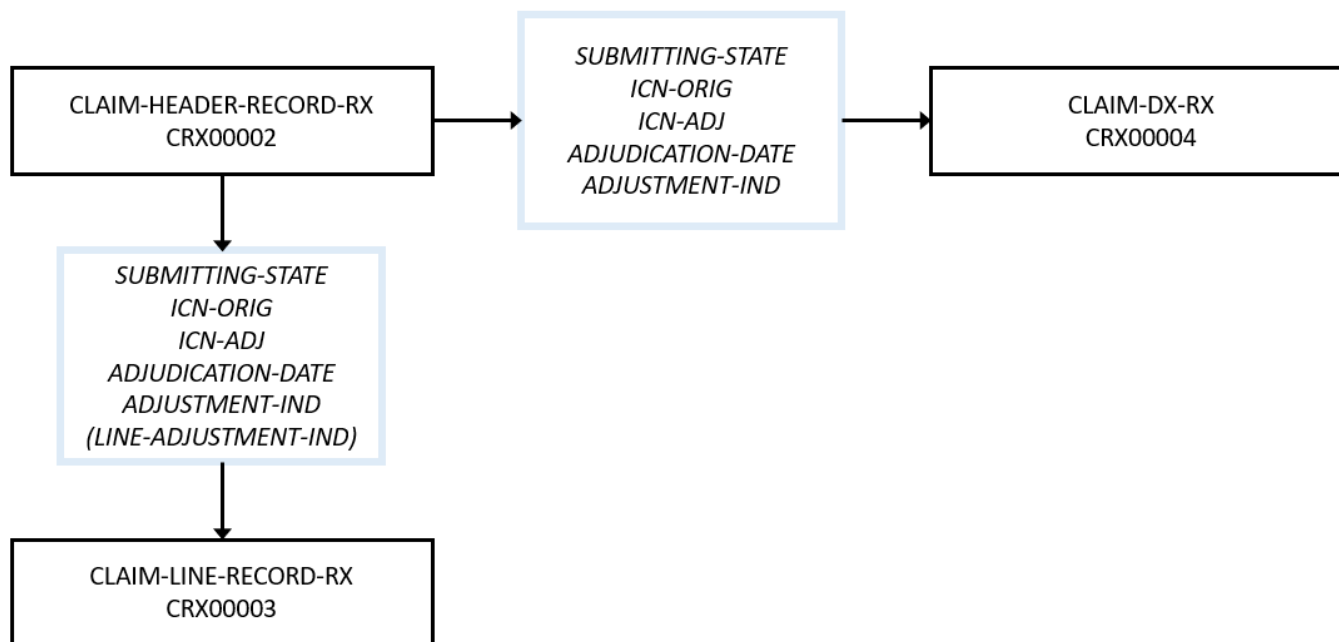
CLAIM-HEADER-RECORD-RX
CRX00002

SUBMITTING-STATE
ICN-ORIG
ICN-ADJ
ADJUDICATION-DATE
ADJUSTMENT-IND

CLAIM-DX-RX
CRX00004

SUBMITTING-STATE
ICN-ORIG
ICN-ADJ
ADJUDICATION-DATE
ADJUSTMENT-IND
(LINE-ADJUSTMENT-IND)

CLAIM-LINE-RECORD-RX
CRX00003